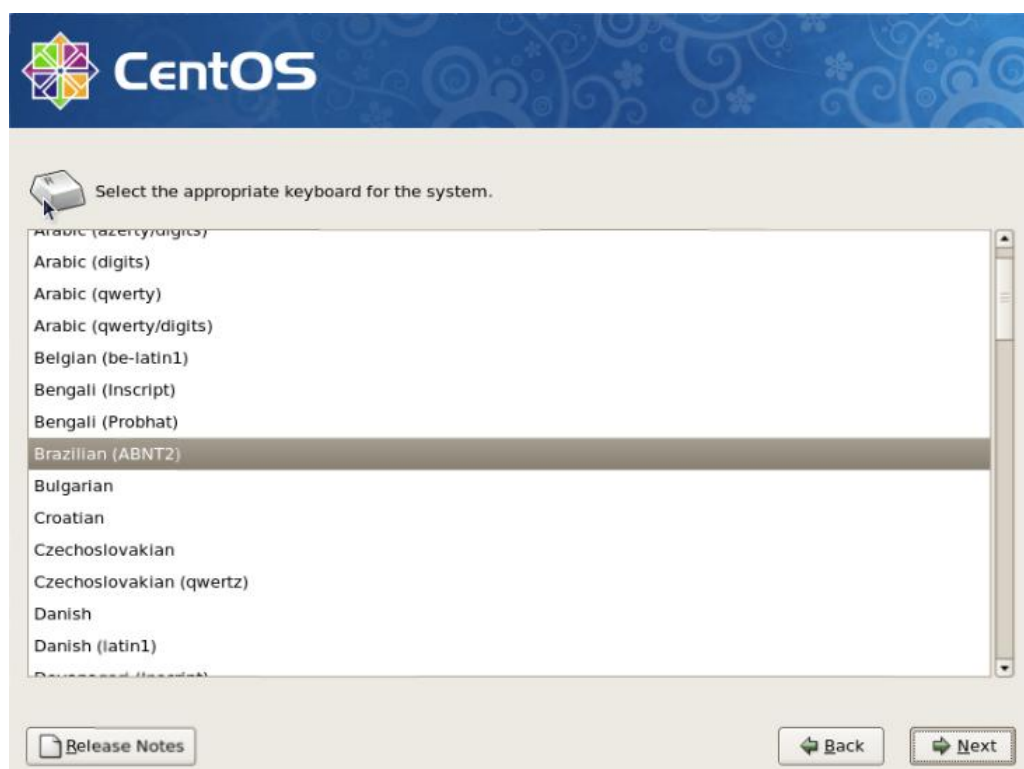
CentOS

Select the appropriate keyboard for the system.

Arabic (azerty/digits)
Arabic (digits)
Arabic (qwerty)
Arabic (qwerty/digits)
Belgian (be-latin1)
Bengali (Inscript)
Bengali (Probhat)
Brazilian (ABNT2)
Bulgarian
Croatian
Czechoslovakian
Czechoslovakian (qwertz)
Danish
Danish (latin1)
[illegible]

Release Notes

Back

Next